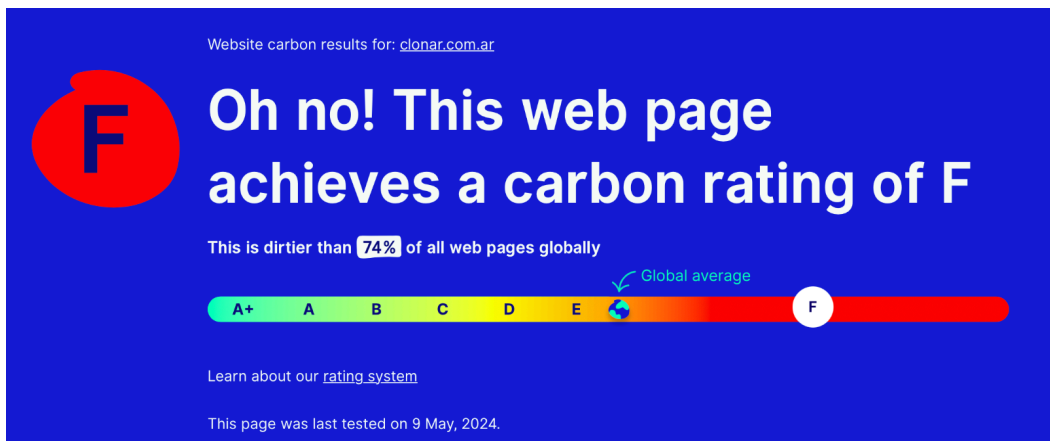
F

Website carbon results for: clonar.com.ar

Oh no! This web page achieves a carbon rating of F

This is dirtier than 74% of all web pages globally

Global average

A+ A B C D E F

Learn about our rating system

This page was last tested on 9 May, 2024.